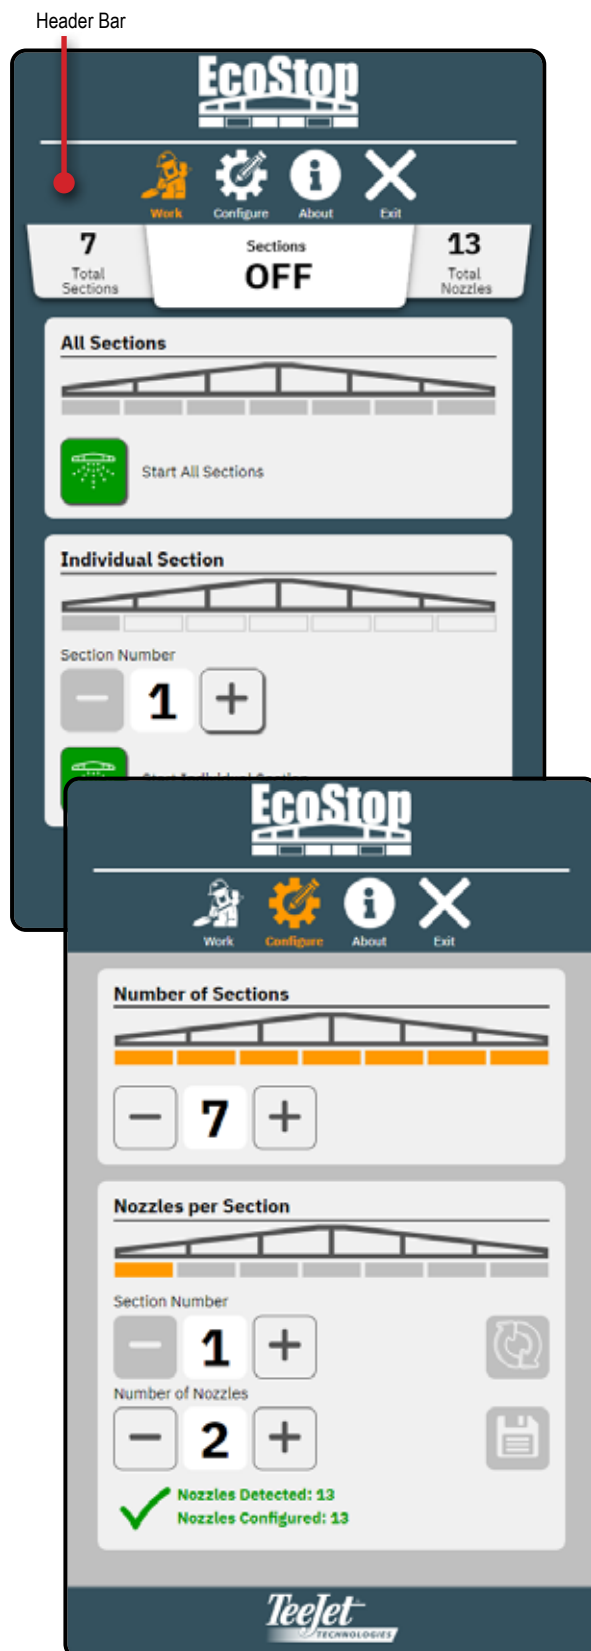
Header Bar

EcoStop

Work Configure About Exit

7
Total Sections

Sections
OFF

13
Total Nozzles

All Sections

Start All Sections

Individual Section

Section Number

1

EcoStop

Work Configure About Exit

Number of Sections

7

Nozzles per Section

Section Number

1

Number of Nozzles

2

Nozzles Detected: 13
Nozzles Configured: 13

TeeJet TECHNOLOGIES